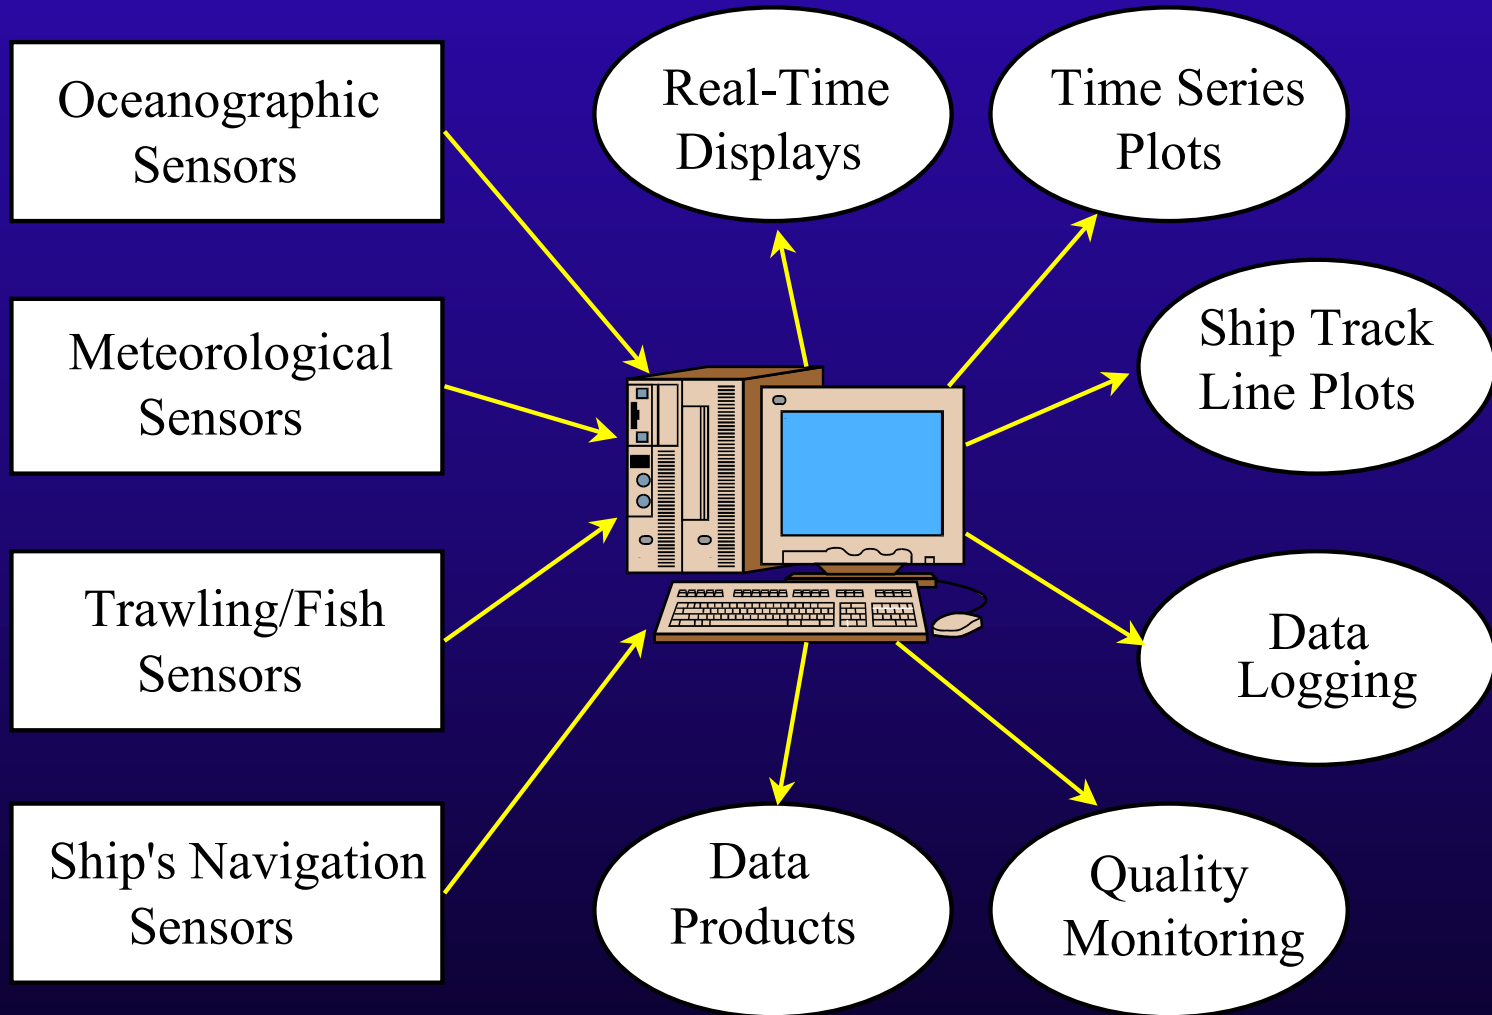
Oceanographic Sensors

Meteorological Sensors

Trawling/Fish Sensors

Ship's Navigation Sensors

Real-Time Displays

Time Series Plots

Ship Track Line Plots

Data Logging

Data Products

Quality Monitoring